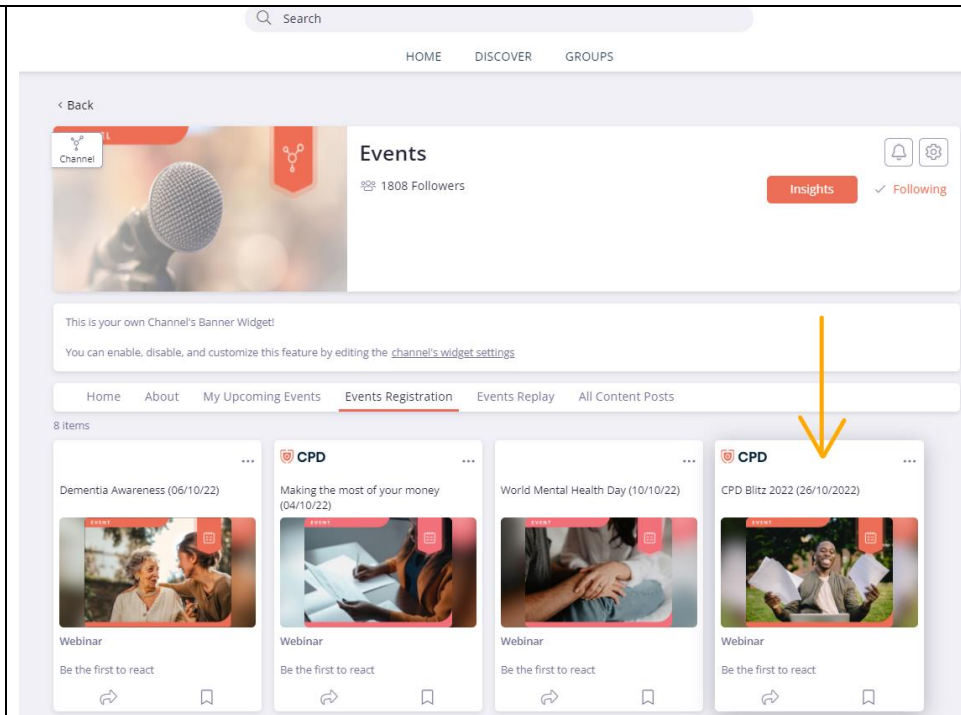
Search

HOME DISCOVER GROUPS

‹ Back

Channel

Events

1808 Followers

Insights

✓ Following

This is your own Channel's Banner Widget!

You can enable, disable, and customize this feature by editing the channel's widget settings

Home About My Upcoming Events Events Registration Events Replay All Content Posts

8 items

...

Dementia Awareness (06/10/22)

EVENT

Webinar

Be the first to react

CPD ...

Making the most of your money (04/10/22)

EVENT

Webinar

Be the first to react

...

World Mental Health Day (10/10/22)

EVENT

Webinar

Be the first to react

CPD ...

CPD Blitz 2022 (26/10/2022)

EVENT

Webinar

Be the first to react